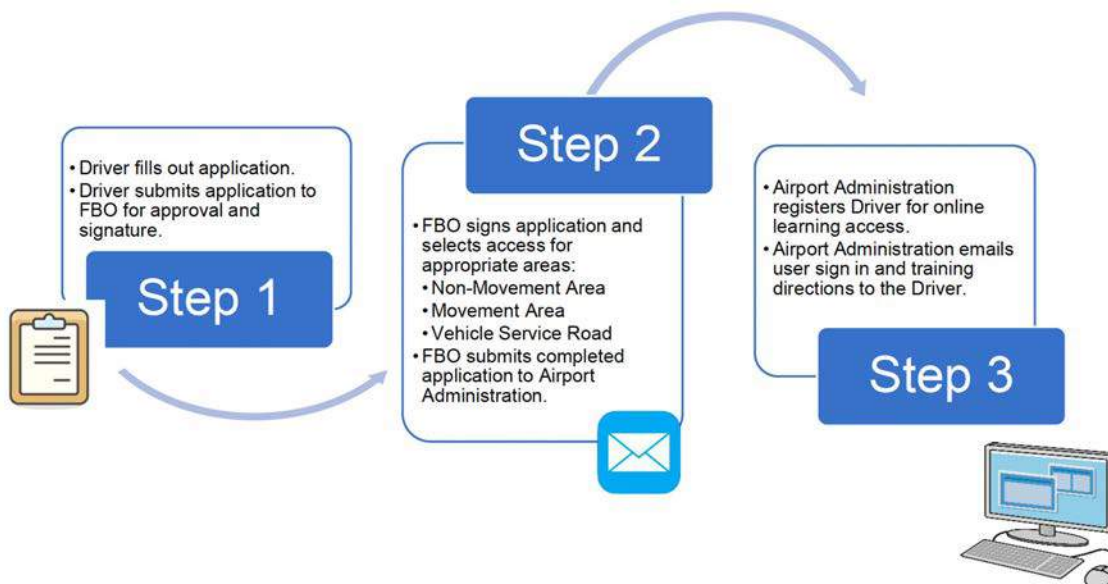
• Driver fills out application.
• Driver submits application to FBO for approval and signature.

Step 1

Step 2

• FBO signs application and selects access for appropriate areas:
• Non-Movement Area
• Movement Area
• Vehicle Service Road
• FBO submits completed application to Airport Administration.

• Airport Administration registers Driver for online learning access.
• Airport Administration emails user sign in and training directions to the Driver.

Step 3